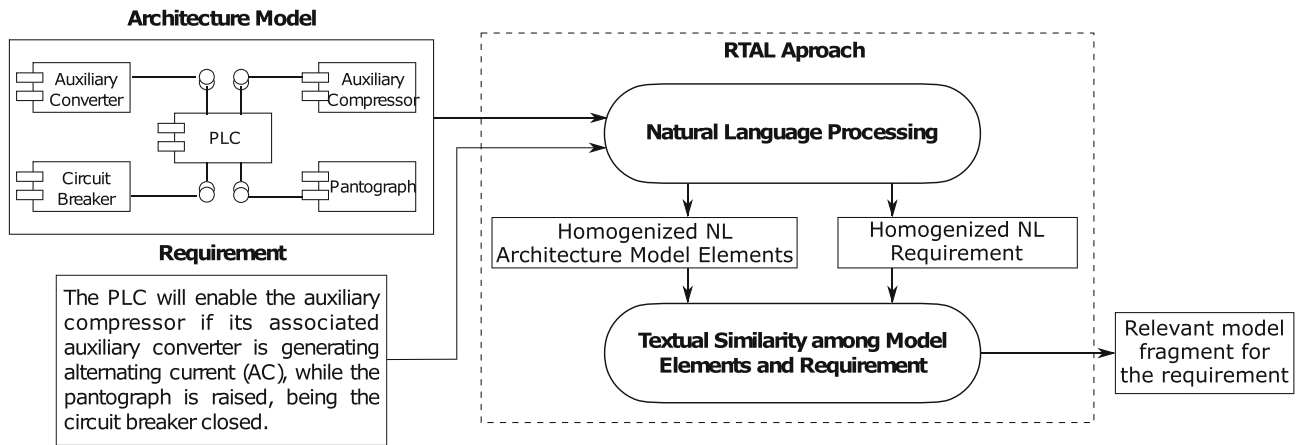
Architecture Model

Auxiliary Converter

Auxiliary Compressor

PLC

Circuit Breaker

Pantograph

Requirement

The PLC will enable the auxiliary compressor if its associated auxiliary converter is generating alternating current (AC), while the pantograph is raised, being the circuit breaker closed.

RTAL Aproach

Natural Language Processing

Homogenized NL Architecture Model Elements

Homogenized NL Requirement

Textual Similarity among Model Elements and Requirement

Relevant model fragment for the requirement